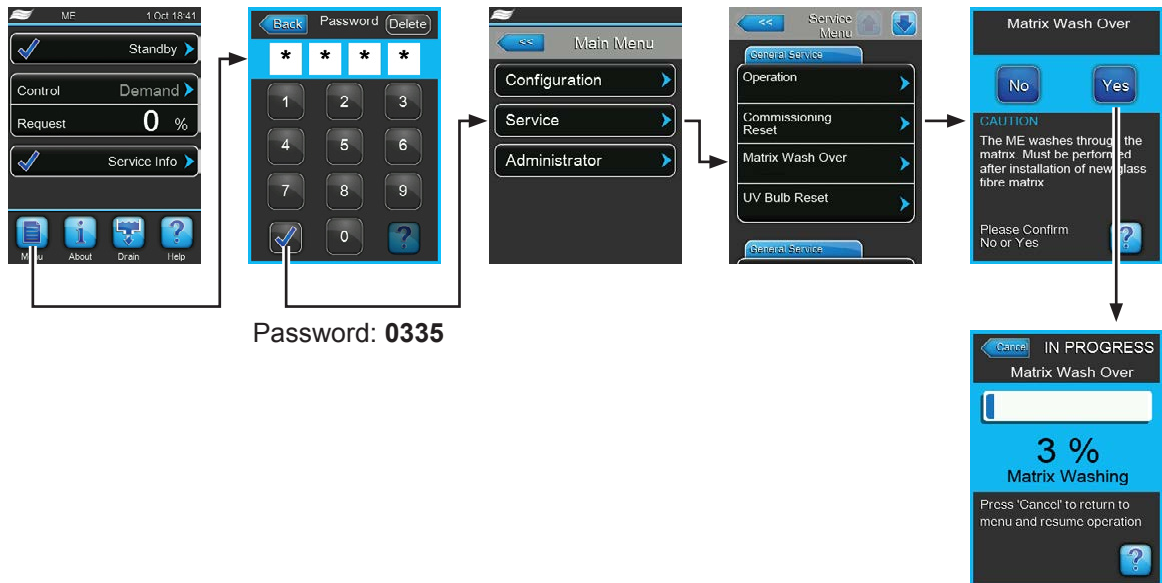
ME 1 Oct 18:41

Standby

Control Demand

Request 0 %

Service Info

Menu About Drain Help

Back Password Delete

* * * *

1 2 3
4 5 6
7 8 9
0

Password: **0335**

<< Main Menu

Configuration

Service

Administrator

<< Service Menu

General Service

Operation

Commissioning Reset

Matrix Wash Over

UV Bulb Reset

General Service

Matrix Wash Over

No Yes

CAUTION

The ME washes through the matrix. Must be performed after installation of new glass fibre matrix

Please Confirm No or Yes

Cancel IN PROGRESS

Matrix Wash Over

3 %

Matrix Washing

Press 'Cancel' to return to menu and resume operation